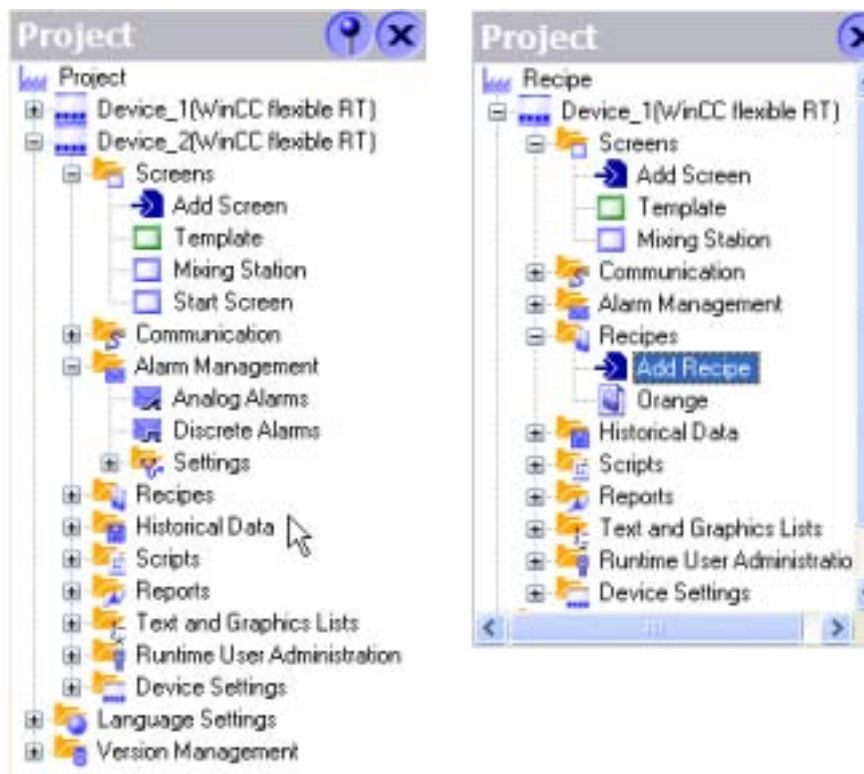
Project

Project
Device_1(WinCC flexible RT)
Device_2(WinCC flexible RT)
Screens
Add Screen
Template
Mixing Station
Start Screen
Communication
Alarm Management
Analog Alarms
Discrete Alarms
Settings
Recipes
Historical Data
Scripts
Reports
Text and Graphics Lists
Runtime User Administration
Device Settings
Language Settings
Version Management

Project

Recipe
Device_1(WinCC flexible RT)
Screens
Add Screen
Template
Mixing Station
Communication
Alarm Management
Recipes
Add Recipe
Orange
Historical Data
Scripts
Reports
Text and Graphics Lists
Runtime User Administratio
Device Settings